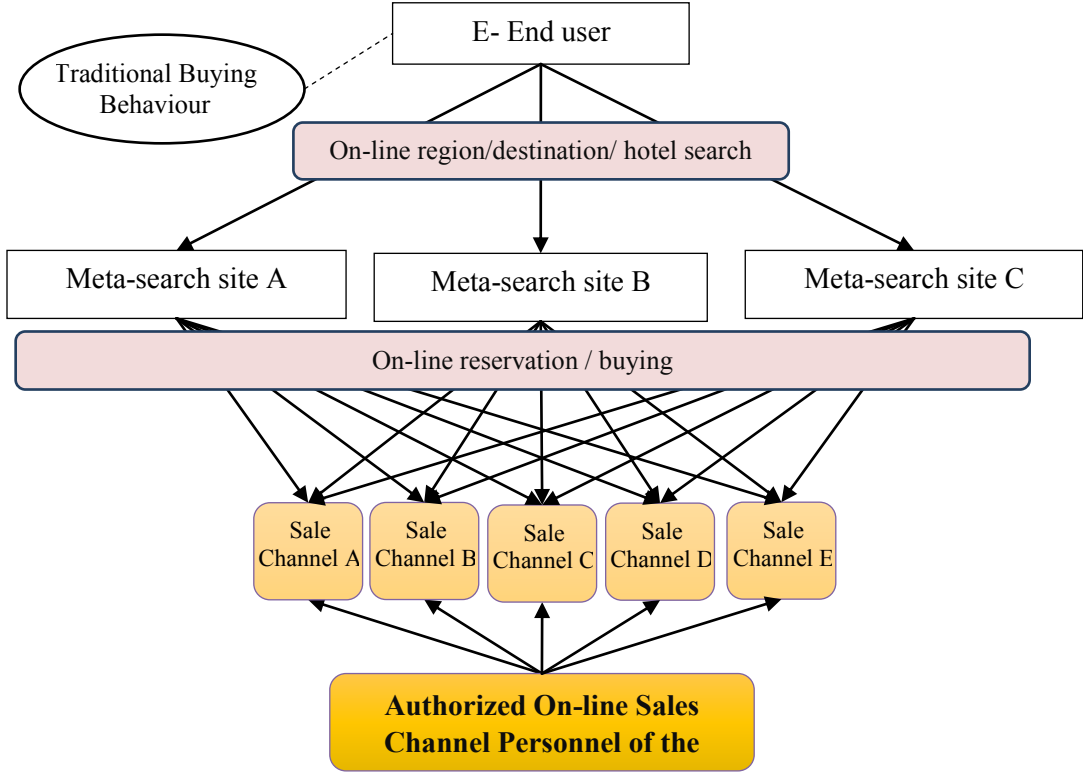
E- End user

Traditional Buying Behaviour

On-line region/destination/ hotel search

Meta-search site A

Meta-search site B

Meta-search site C

On-line reservation / buying

Sale Channel A

Sale Channel B

Sale Channel C

Sale Channel D

Sale Channel E

Authorized On-line Sales Channel Personnel of the